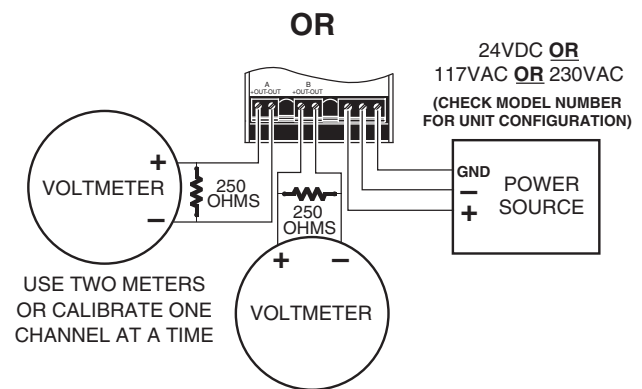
OR

24VDC OR
117VAC OR 230VAC
(CHECK MODEL NUMBER
FOR UNIT CONFIGURATION)

A
+OUT-OUT
B
+OUT-OUT

+
VOLTMETER
−
250
OHMS

250
OHMS

GND
−
+
POWER
SOURCE

+ −
VOLTMETER

USE TWO METERS
OR CALIBRATE ONE
CHANNEL AT A TIME